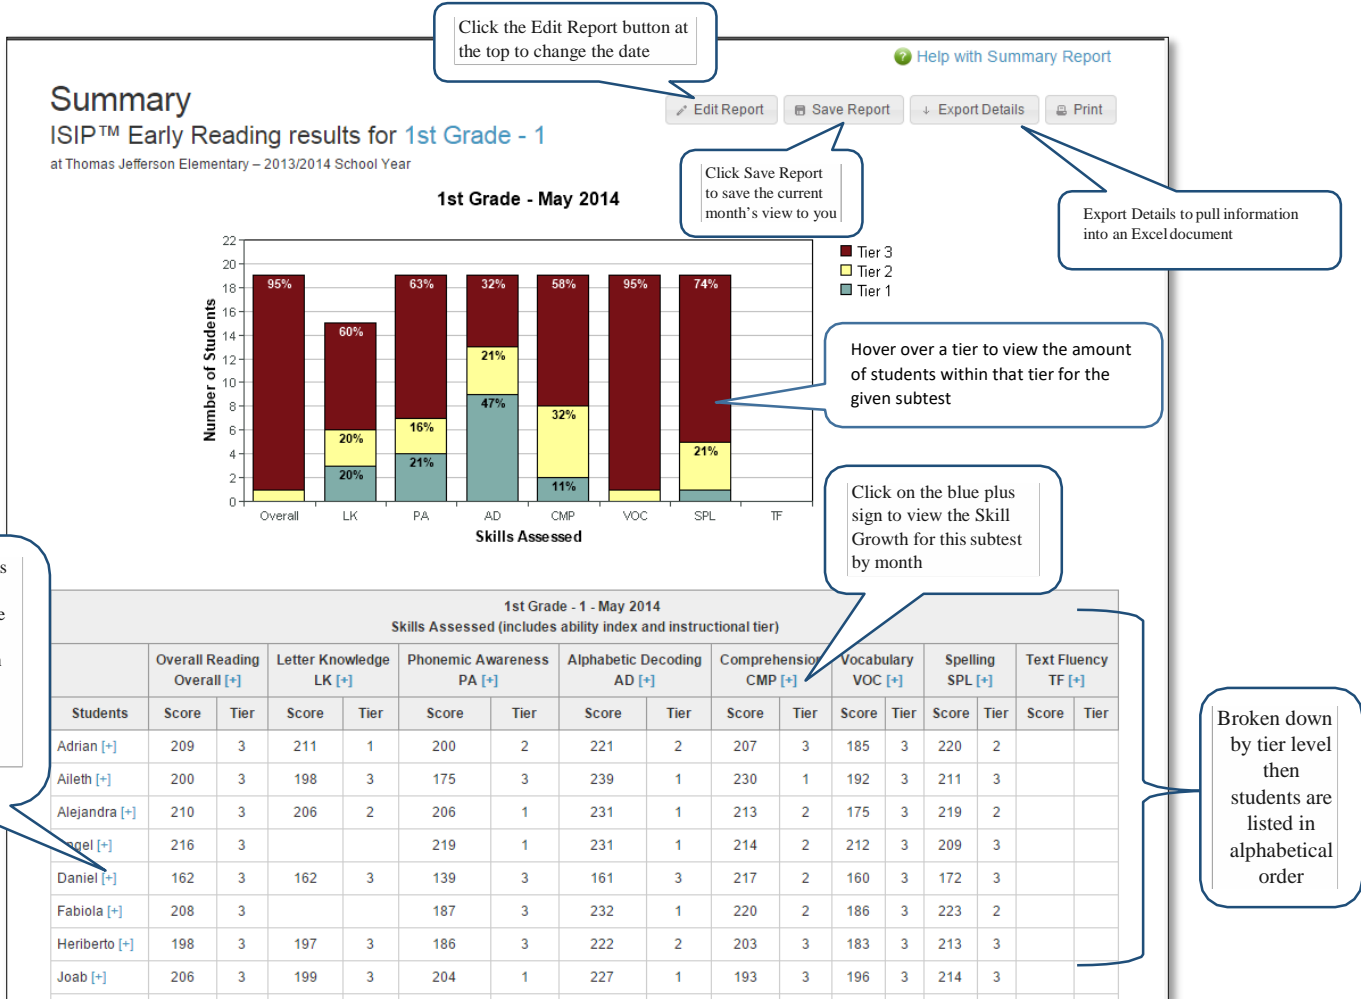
Click the Edit Report button at the top to change the date

Help with Summary Report

Edit Report Save Report Export Details Print

Summary
ISIP™ Early Reading results for 1st Grade - 1
at Thomas Jefferson Elementary – 2013/2014 School Year

Click Save Report to save the current month's view to you

Export Details to pull information into an Excel document

1st Grade - May 2014

Tier 3
Tier 2
Tier 1

Number of Students

22 20 18 16 14 12 10 8 6 4 2 0

95% 60% 20% 20% 63% 16% 21% 32% 21% 47% 58% 32% 11% 95% 74% 21%

Overall LK PA AD CMP VOC SPL TF

Skills Assessed

Hover over a tier to view the amount of students within that tier for the given subtest

Click on the blue plus sign to view the Skill Growth for this subtest by month

Broken down by tier level then students are listed in alphabetical order

1st Grade - 1 - May 2014
Skills Assessed (includes ability index and instructional tier)

| | Overall Reading Overall [+] | | Letter Knowledge LK [+] | | Phonemic Awareness PA [+] | | Alphabetic Decoding AD [+] | | Comprehension CMP [+] | | Vocabulary VOC [+] | | Spelling SPL [+] | | Text Fluency TF [+] | |
|---|---|---|---|---|---|---|---|---|---|---|---|---|---|---|---|---|
| Students | Score | Tier | Score | Tier | Score | Tier | Score | Tier | Score | Tier | Score | Tier | Score | Tier | Score | Tier |
| Adrian [+] | 209 | 3 | 211 | 1 | 200 | 2 | 221 | 2 | 207 | 3 | 185 | 3 | 220 | 2 | | |
| Aileth [+] | 200 | 3 | 198 | 3 | 175 | 3 | 239 | 1 | 230 | 1 | 192 | 3 | 211 | 3 | | |
| Alejandra [+] | 210 | 3 | 206 | 2 | 206 | 1 | 231 | 1 | 213 | 2 | 175 | 3 | 219 | 2 | | |
| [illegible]gel [+] | 216 | 3 | | | 219 | 1 | 231 | 1 | 214 | 2 | 212 | 3 | 209 | 3 | | |
| Daniel [+] | 162 | 3 | 162 | 3 | 139 | 3 | 161 | 3 | 217 | 2 | 160 | 3 | 172 | 3 | | |
| Fabiola [+] | 208 | 3 | | | 187 | 3 | 232 | 1 | 220 | 2 | 186 | 3 | 223 | 2 | | |
| Heriberto [+] | 198 | 3 | 197 | 3 | 186 | 3 | 222 | 2 | 203 | 3 | 183 | 3 | 213 | 3 | | |
| Joab [+] | 206 | 3 | 199 | 3 | 204 | 1 | 227 | 1 | 193 | 3 | 196 | 3 | 214 | 3 | | |